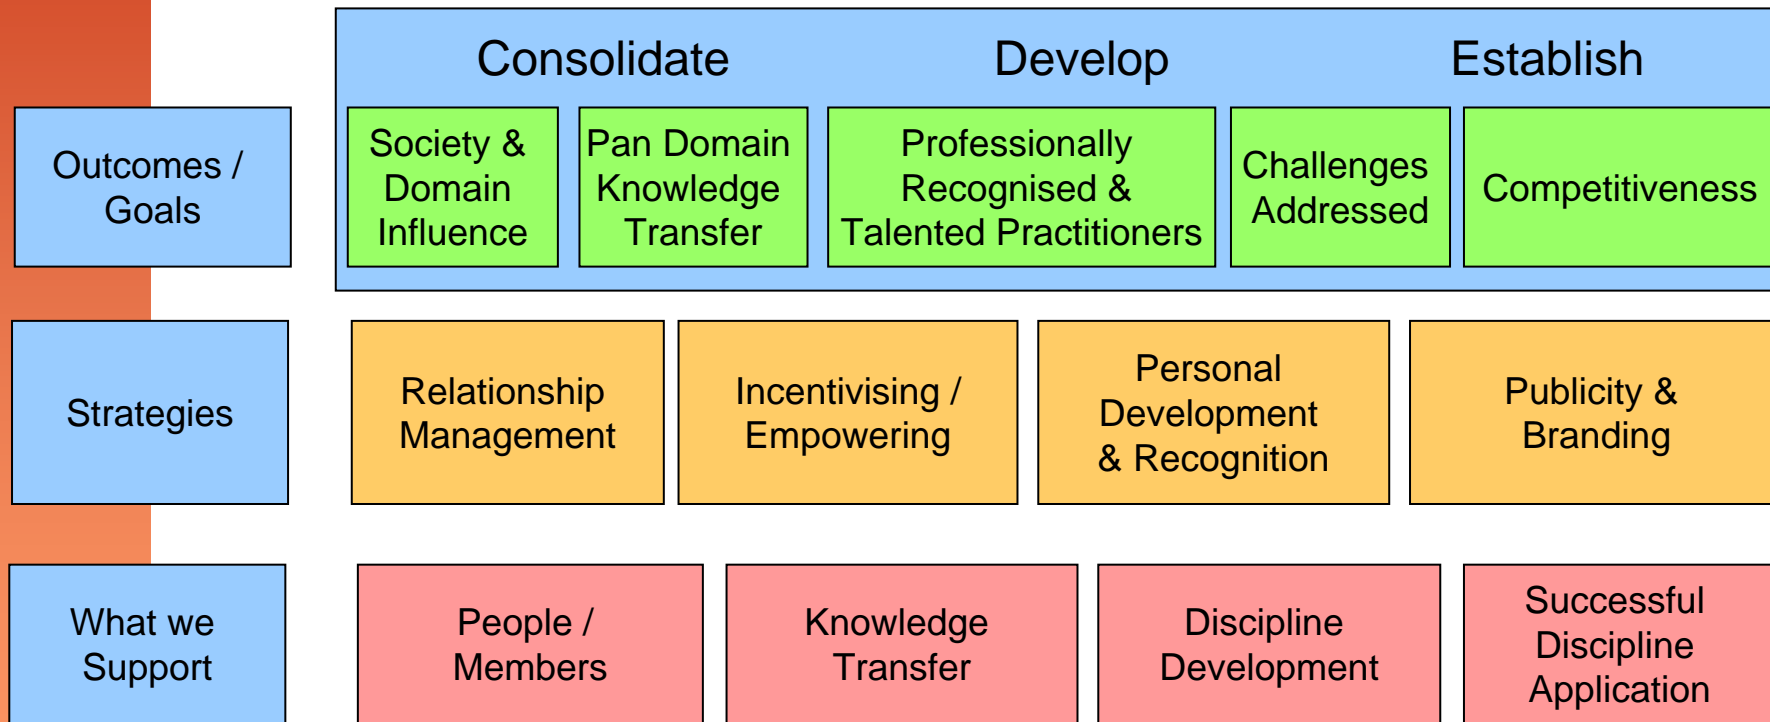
Consolidate

Develop

Establish

Outcomes / Goals

Society & Domain Influence

Pan Domain Knowledge Transfer

Professionally Recognised & Talented Practitioners

Challenges Addressed

Competitiveness

Strategies

Relationship Management

Incentivising / Empowering

Personal Development & Recognition

Publicity & Branding

What we Support

People / Members

Knowledge Transfer

Discipline Development

Successful Discipline Application